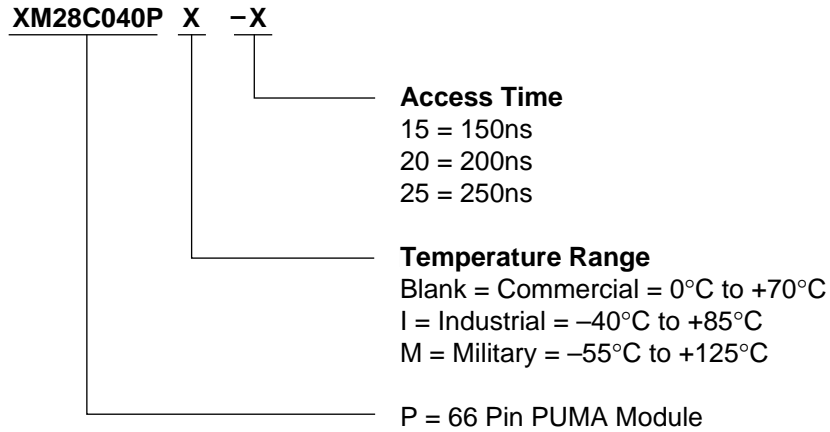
XM28C040P X –X

Access Time
15 = 150ns
20 = 200ns
25 = 250ns

Temperature Range
Blank = Commercial = 0°C to +70°C
I = Industrial = –40°C to +85°C
M = Military = –55°C to +125°C

P = 66 Pin PUMA Module